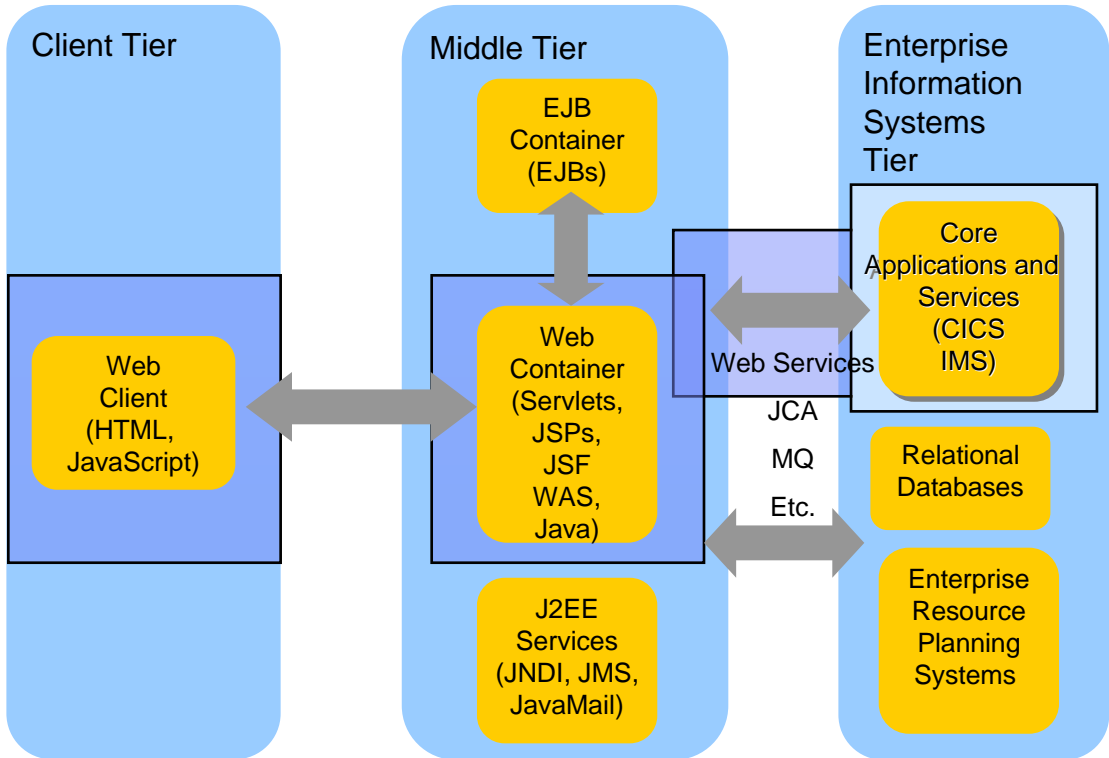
Client Tier

Web Client (HTML, JavaScript)

Middle Tier

EJB Container (EJBs)

Web Container (Servlets, JSPs, JSF WAS, Java)

J2EE Services (JNDI, JMS, JavaMail)

Enterprise Information Systems Tier

Core Applications and Services (CICS IMS)

Web Services

JCA

MQ

Etc.

Relational Databases

Enterprise Resource Planning Systems